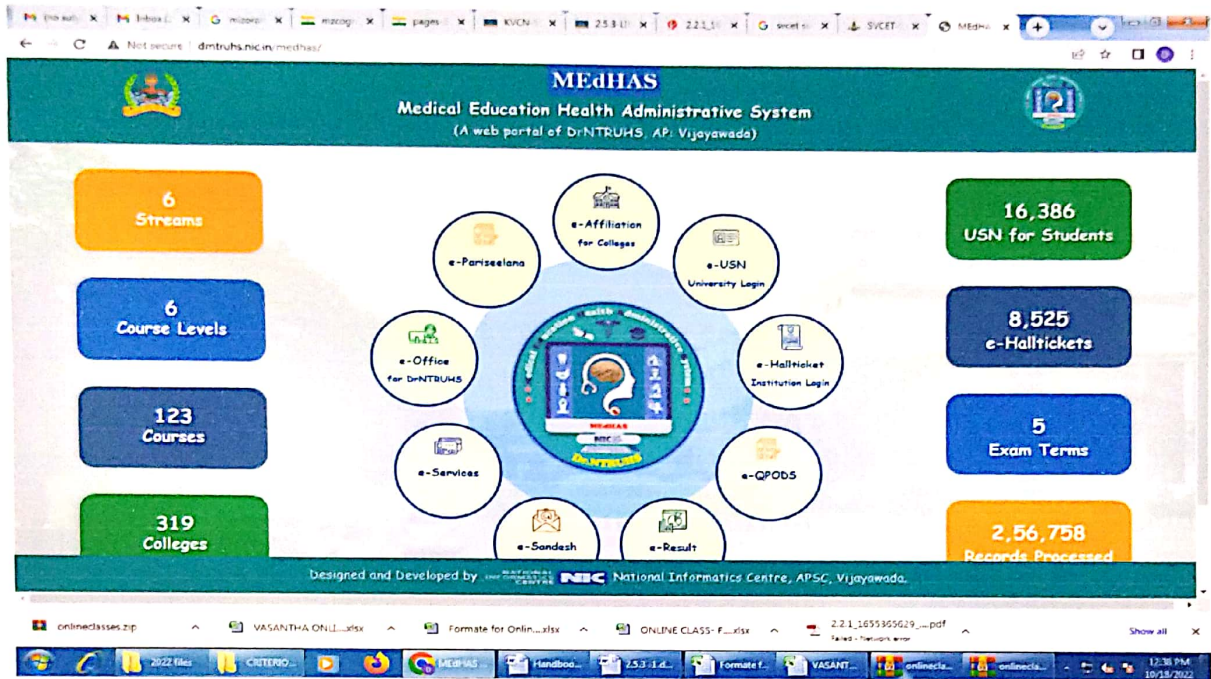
M (no sub) × | M Inbox (. × | G mizoram × | mzcogn × | pages × | KVCN × | 2.5.3 U × | 2.2.1_55 × | G svcet × | SVCET × | MEdHA × | +

Not secure | drntruhs.nic.in/medhas/

MEdHAS
Medical Education Health Administrative System
(A web portal of DrNTRUHS, AP; Vijayawada)

6
Streams

6
Course Levels

123
Courses

319
Colleges

e-Affiliation for Colleges

e-USN University Login

e-Halltícket Institution Login

e-QPODS

e-Result

e-Sandesh

e-Services

e-Office for DrNTRUHS

e-Pariseelana

MEdHAS
NIC
DrNTRUHS

16,386
USN for Students

8,525
e-Halltickets

5
Exam Terms

2,56,758
Records Processed

Designed and Developed by NIC National Informatics Centre, APSC, Vijayawada.

onlineclasses.zip | VASANTHA ONL....xlsx | Formate for Onlin....xlsx | ONLINE CLASS- F....xlsx | 2.2.1_1655365629_....pdf Failed - Network error | Show all

2022 files | CRITERIO... | MEdHAS | Handboo... | 2.5.3 -1.d... | Formate f... | VASANT... | onlinecla... | onlinecla...

12:38 PM
10/18/2022